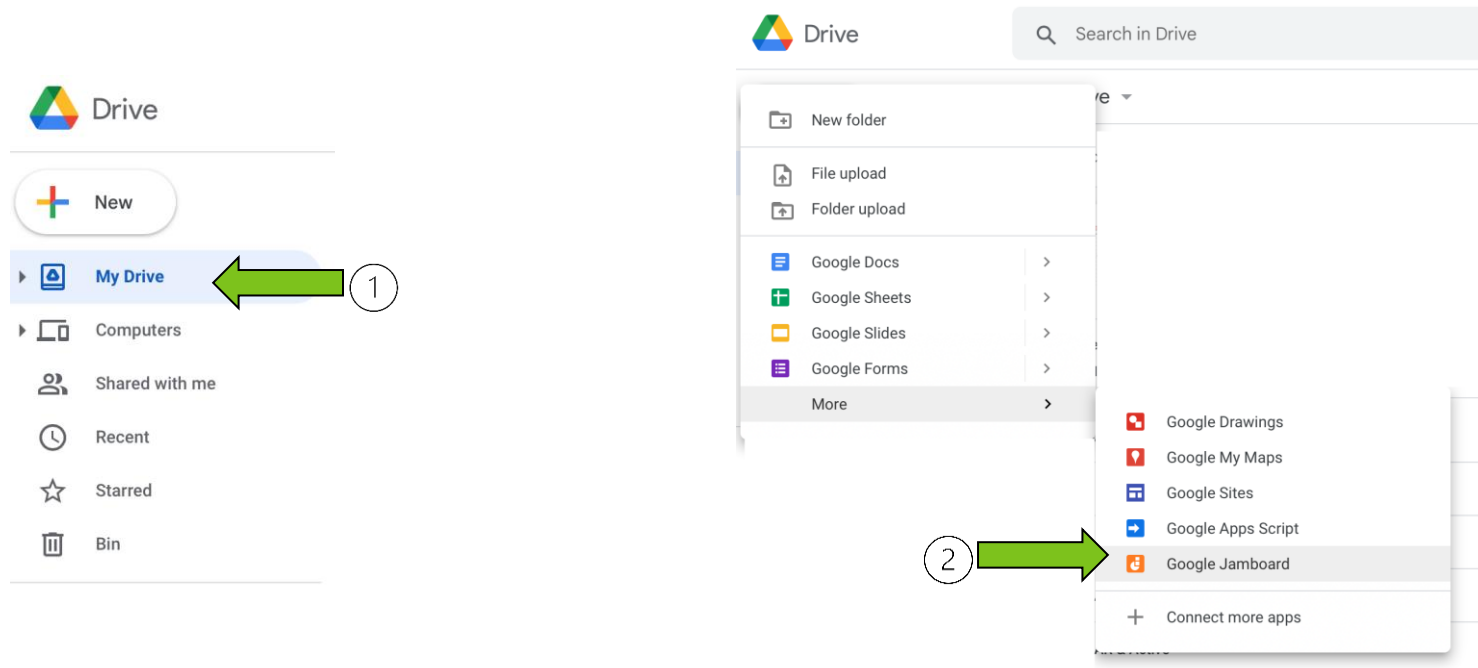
Drive

New

My Drive

1

Computers

Shared with me

Recent

Starred

Bin

Drive

Search in Drive

New folder

File upload

Folder upload

Google Docs

Google Sheets

Google Slides

Google Forms

More

Google Drawings

Google My Maps

Google Sites

Google Apps Script

2

Google Jamboard

Connect more apps